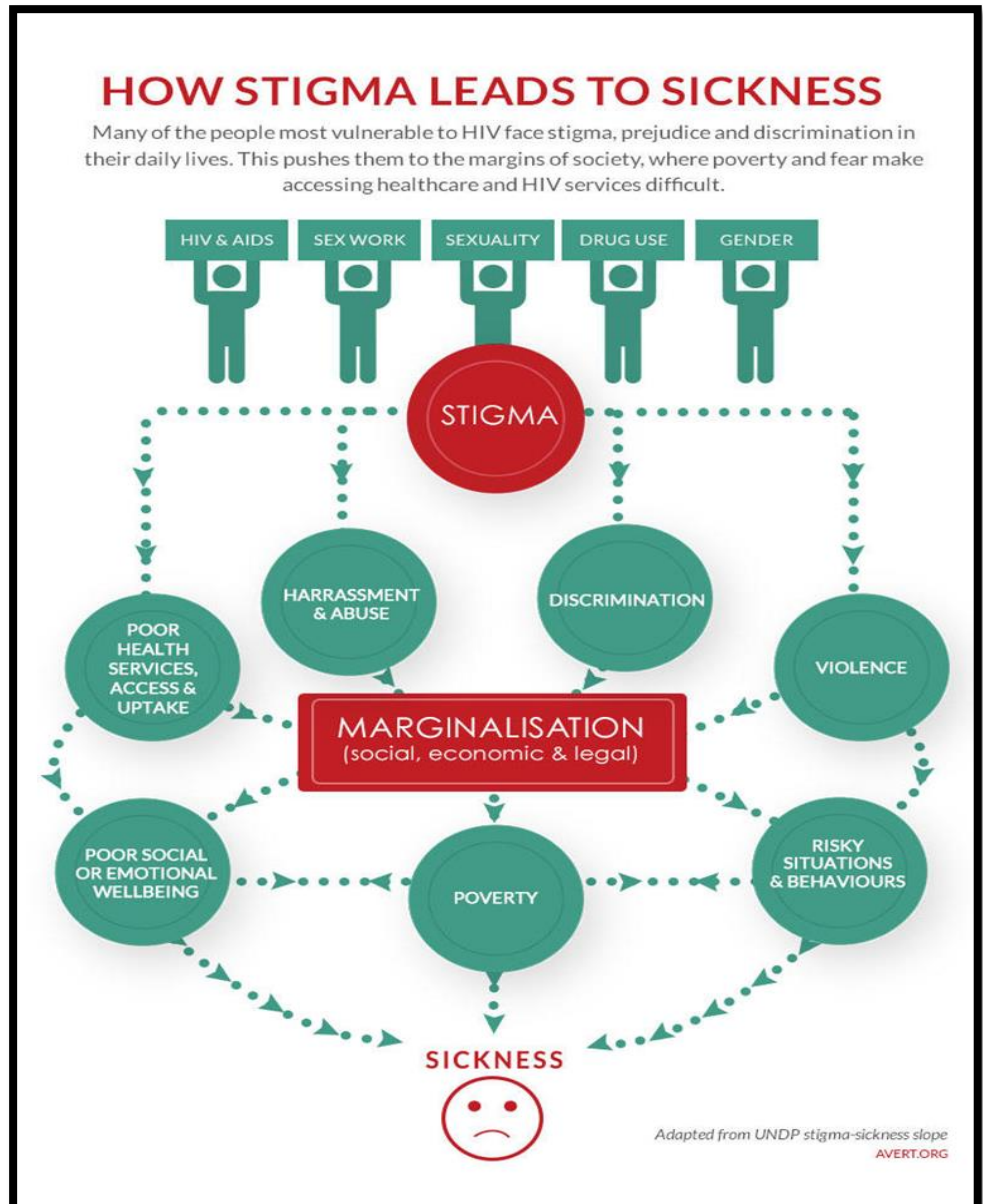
HOW STIGMA LEADS TO SICKNESS

Many of the people most vulnerable to HIV face stigma, prejudice and discrimination in their daily lives. This pushes them to the margins of society, where poverty and fear make accessing healthcare and HIV services difficult.

HIV & AIDS

SEX WORK

SEXUALITY

DRUG USE

GENDER

STIGMA

HARRASSMENT & ABUSE

DISCRIMINATION

POOR HEALTH SERVICES, ACCESS & UPTAKE

VIOLENCE

MARGINALISATION
(social, economic & legal)

POOR SOCIAL OR EMOTIONAL WELLBEING

POVERTY

RISKY SITUATIONS & BEHAVIOURS

SICKNESS

Adapted from UNDP stigma-sickness slope
AVERT.ORG